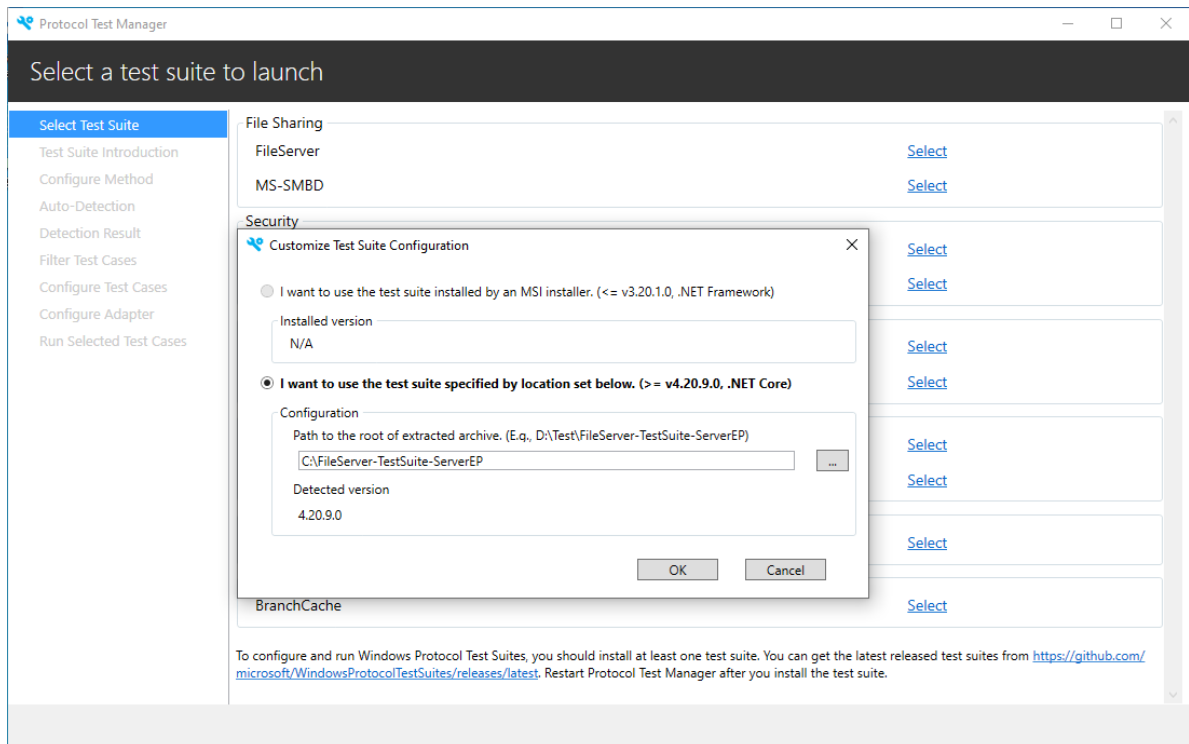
Protocol Test Manager

Select a test suite to launch

Select Test Suite
Test Suite Introduction
Configure Method
Auto-Detection
Detection Result
Filter Test Cases
Configure Test Cases
Configure Adapter
Run Selected Test Cases

File Sharing
FileServer Select
MS-SMBD Select

Security
Select
Select
Select
Select
Select
Select
Select

BranchCache Select

Customize Test Suite Configuration

I want to use the test suite installed by an MSI installer. (<= v3.20.1.0, .NET Framework)

Installed version
N/A

I want to use the test suite specified by location set below. (>= v4.20.9.0, .NET Core)

Configuration
Path to the root of extracted archive. (E.q., D:\Test\FileServer-TestSuite-ServerEP)
C:\FileServer-TestSuite-ServerEP ...
Detected version
4.20.9.0

OK Cancel

To configure and run Windows Protocol Test Suites, you should install at least one test suite. You can get the latest released test suites from https://github.com/microsoft/WindowsProtocolTestSuites/releases/latest. Restart Protocol Test Manager after you install the test suite.